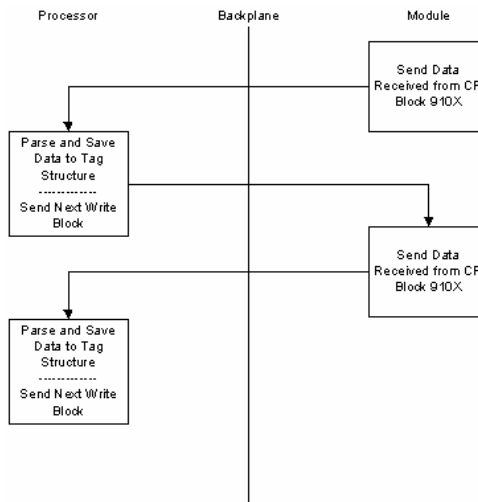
Processor

Backplane

Module

Send Data Received from CF Block 910X

Parse and Save Data to Tag Structure
-------------
Send Next Write Block

Send Data Received from CF Block 910X

Parse and Save Data to Tag Structure
-------------
Send Next Write Block